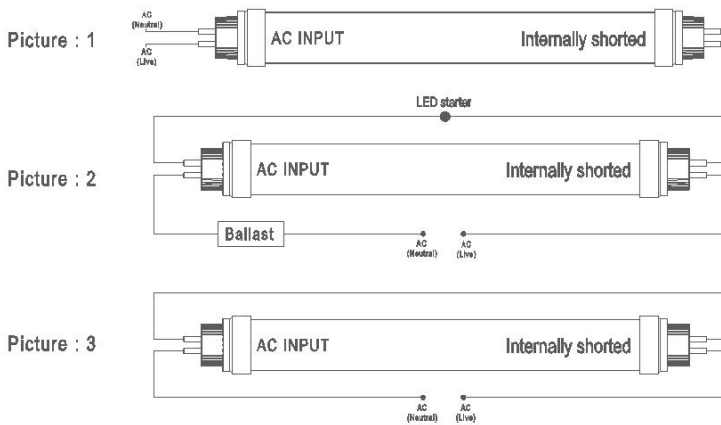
Picture : 1

AC (Neutral)

AC (Live)

AC INPUT

Internally shorted

LED starter

Picture : 2

AC INPUT

Internally shorted

Ballast

AC (Neutral)

AC (Live)

Picture : 3

AC INPUT

Internally shorted

AC (Neutral)

AC (Live)